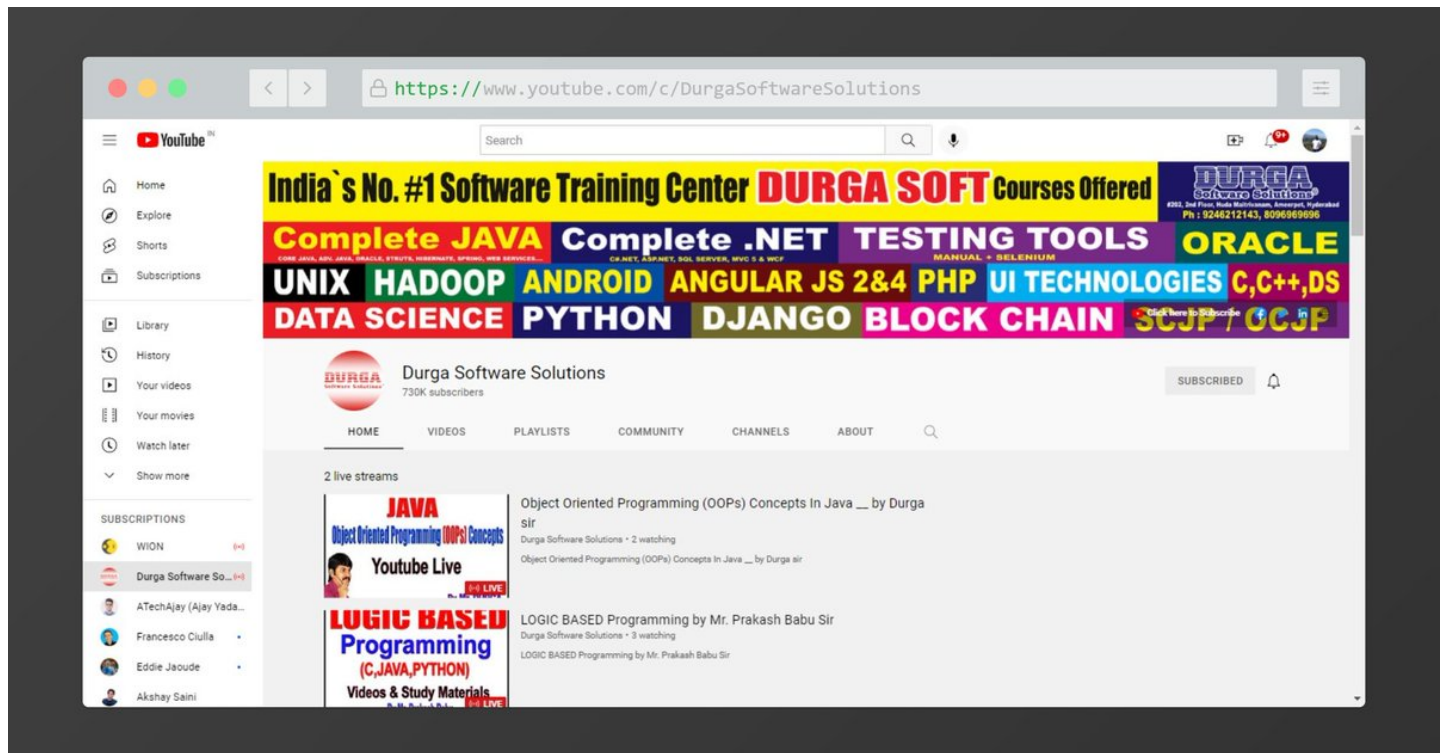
https://www.youtube.com/c/DurgaSoftwareSolutions

YouTube IN

Search

9+

Home
Explore
Shorts
Subscriptions

Library
History
Your videos
Your movies
Watch later
Show more

SUBSCRIPTIONS
WION
Durga Software So...
ATechAjay (Ajay Yada...
Francesco Ciulla
Eddie Jaoude
Akshay Saini

India`s No. #1 Software Training Center DURGA SOFT Courses Offered

DURGA Software Solutions
#202, 2nd Floor, Huda Maitrivanam, Ameerpet, Hyderabad
Ph : 9246212143, 8096969696

Complete JAVA
CORE JAVA, ADV. JAVA, ORACLE, STRUTS, HIBERNATE, SPRING, WEB SERVICES...
Complete .NET
C#.NET, ASP.NET, SQL SERVER, MVC 5 & WCF
TESTING TOOLS
MANUAL + SELENIUM
ORACLE
UNIX HADOOP ANDROID ANGULAR JS 2&4 PHP UI TECHNOLOGIES C,C++,DS
DATA SCIENCE PYTHON DJANGO BLOCK CHAIN SCJP / OCJP
Click here to Subscribe

DURGA Software Solutions
Durga Software Solutions
730K subscribers

SUBSCRIBED

HOME VIDEOS PLAYLISTS COMMUNITY CHANNELS ABOUT

2 live streams

JAVA
Object Oriented Programming (OOPs) Concepts
Youtube Live
LIVE

Object Oriented Programming (OOPs) Concepts In Java __ by Durga sir
Durga Software Solutions • 2 watching
Object Oriented Programming (OOPs) Concepts In Java __ by Durga sir

LOGIC BASED
Programming
(C,JAVA,PYTHON)
Videos & Study Materials
LIVE

LOGIC BASED Programming by Mr. Prakash Babu Sir
Durga Software Solutions • 3 watching
LOGIC BASED Programming by Mr. Prakash Babu Sir